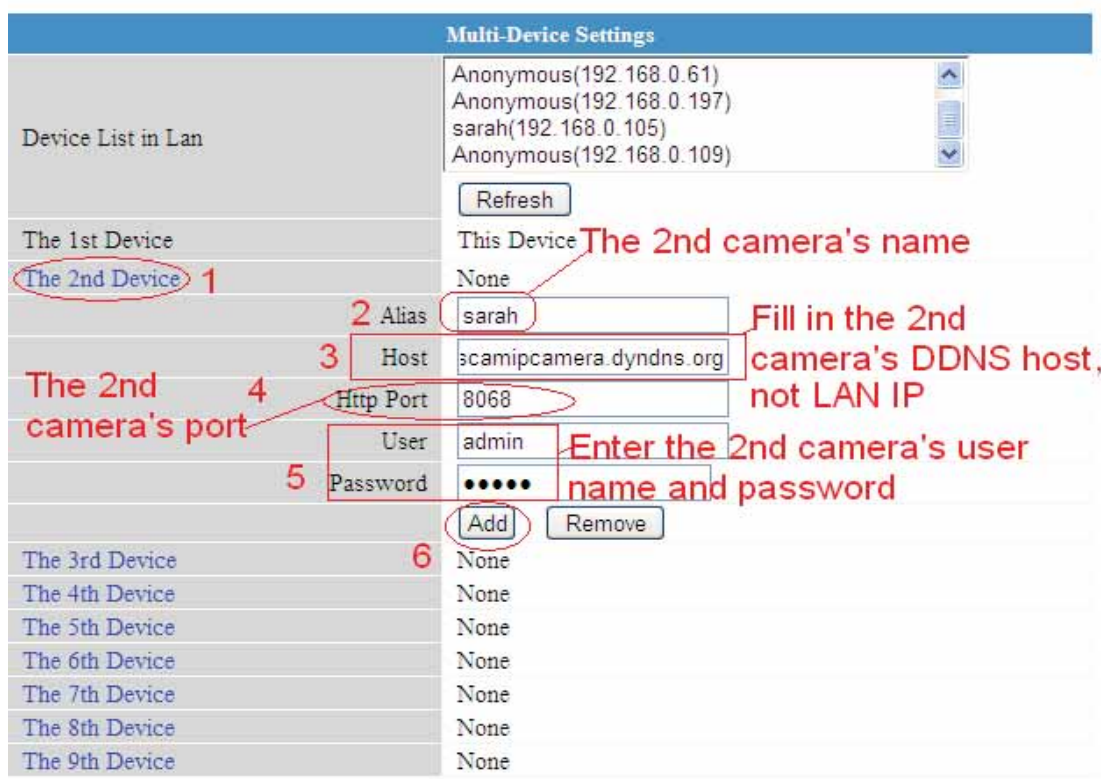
Multi-Device Settings

| | |
|---|---|
| Device List in Lan | Anonymous(192.168.0.61) Anonymous(192.168.0.197) sarah(192.168.0.105) Anonymous(192.168.0.109) |
| | Refresh |
| The 1st Device | This Device |
| The 2nd Device | None |
| Alias | sarah |
| Host | scamipcamera.dyndns.org |
| Http Port | 8068 |
| User | admin |
| Password | ••••• |
| | Add Remove |
| The 3rd Device | None |
| The 4th Device | None |
| The 5th Device | None |
| The 6th Device | None |
| The 7th Device | None |
| The 8th Device | None |
| The 9th Device | None |

1
2
3
4
5
6
The 2nd camera's name
Fill in the 2nd camera's DDNS host, not LAN IP
The 2nd camera's port
Enter the 2nd camera's user name and password